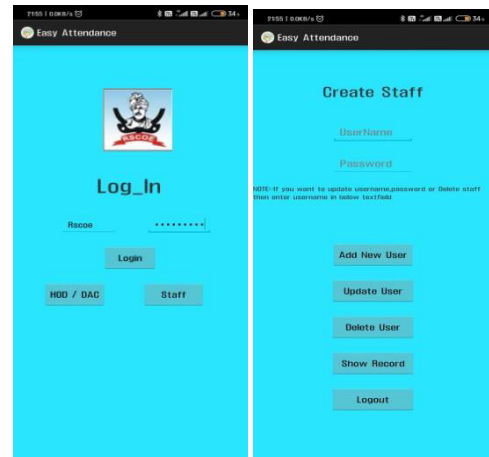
21:55 | 0.0KB/s 34

Easy Attendance

RSCOE

Log_In

Rscoe

••••••••••

Login

HOD / DAC

Staff

21:55 | 0.0KB/s 34

Easy Attendance

Create Staff

UserName

Password

NOTE:-If you want to update username,password or Delete staff then enter username in below textfield

Add New User

Update User

Delete User

Show Record

Logout